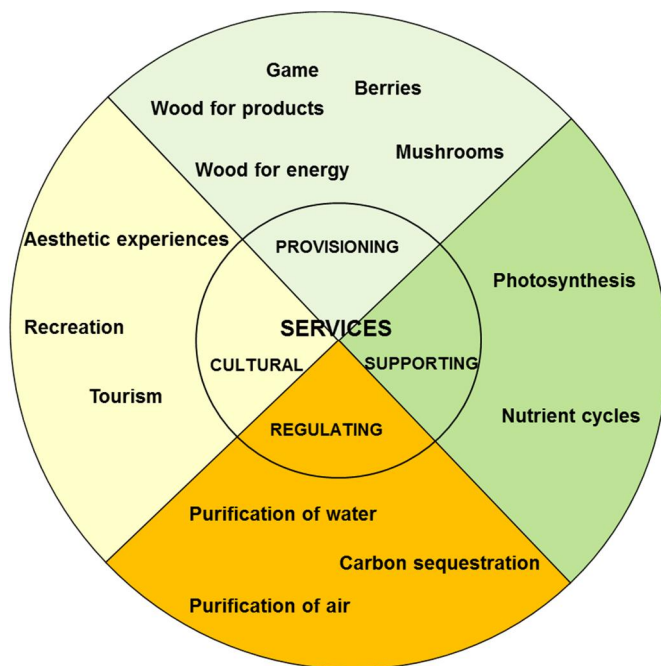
Game
Berries
Wood for products
Mushrooms
Wood for energy

Aesthetic experiences
Recreation
Tourism

PROVISIONING
SERVICES
CULTURAL
SUPPORTING
REGULATING

Photosynthesis
Nutrient cycles

Purification of water
Carbon sequestration
Purification of air